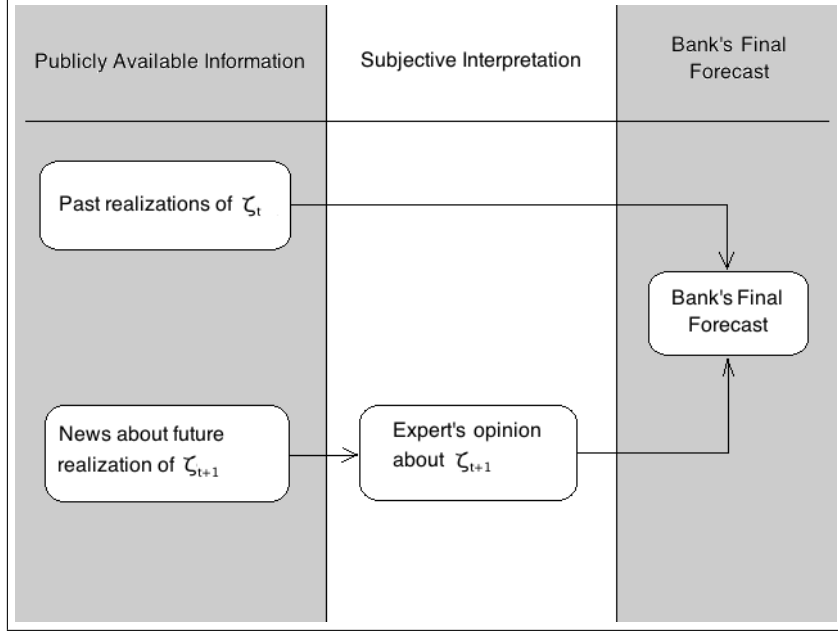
Publicly Available Information

Subjective Interpretation

Bank's Final Forecast

Past realizations of $\zeta_t$

Bank's Final Forecast

News about future realization of $\zeta_{t+1}$

Expert's opinion about $\zeta_{t+1}$